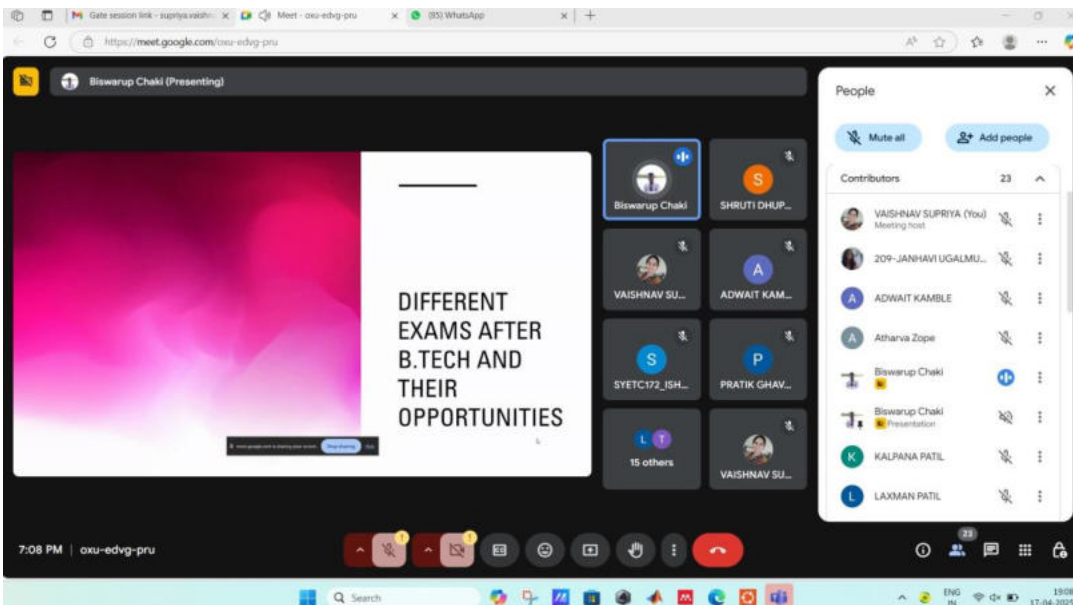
Gate session link - supriya.vaishn
Meet - oxu-edvg-pru
(95) WhatsApp
https://meet.google.com/oxu-edvg-pru

Biswarup Chaki (Presenting)

DIFFERENT EXAMS AFTER B.TECH AND THEIR OPPORTUNITIES

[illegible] Stop sharing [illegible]

Biswarup Chaki
SHRUTI DHUP...
VAISHNAV SU...
ADWAIT KAM...
SYETC172_ISH...
PRATIK GHAV...
15 others
VAISHNAV SU...

People
Mute all
Add people
Contributors 23
VAISHNAV SUPRIYA (You)
Meeting host
209-JANHAVI UGALMU...
ADWAIT KAMBLE
Atharva Zope
Biswarup Chaki
Biswarup Chaki
Presentation
KALPANA PATIL
LAXMAN PATIL

7:08 PM | oxu-edvg-pru
23

Search
ENG IN
19:08
17-04-20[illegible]